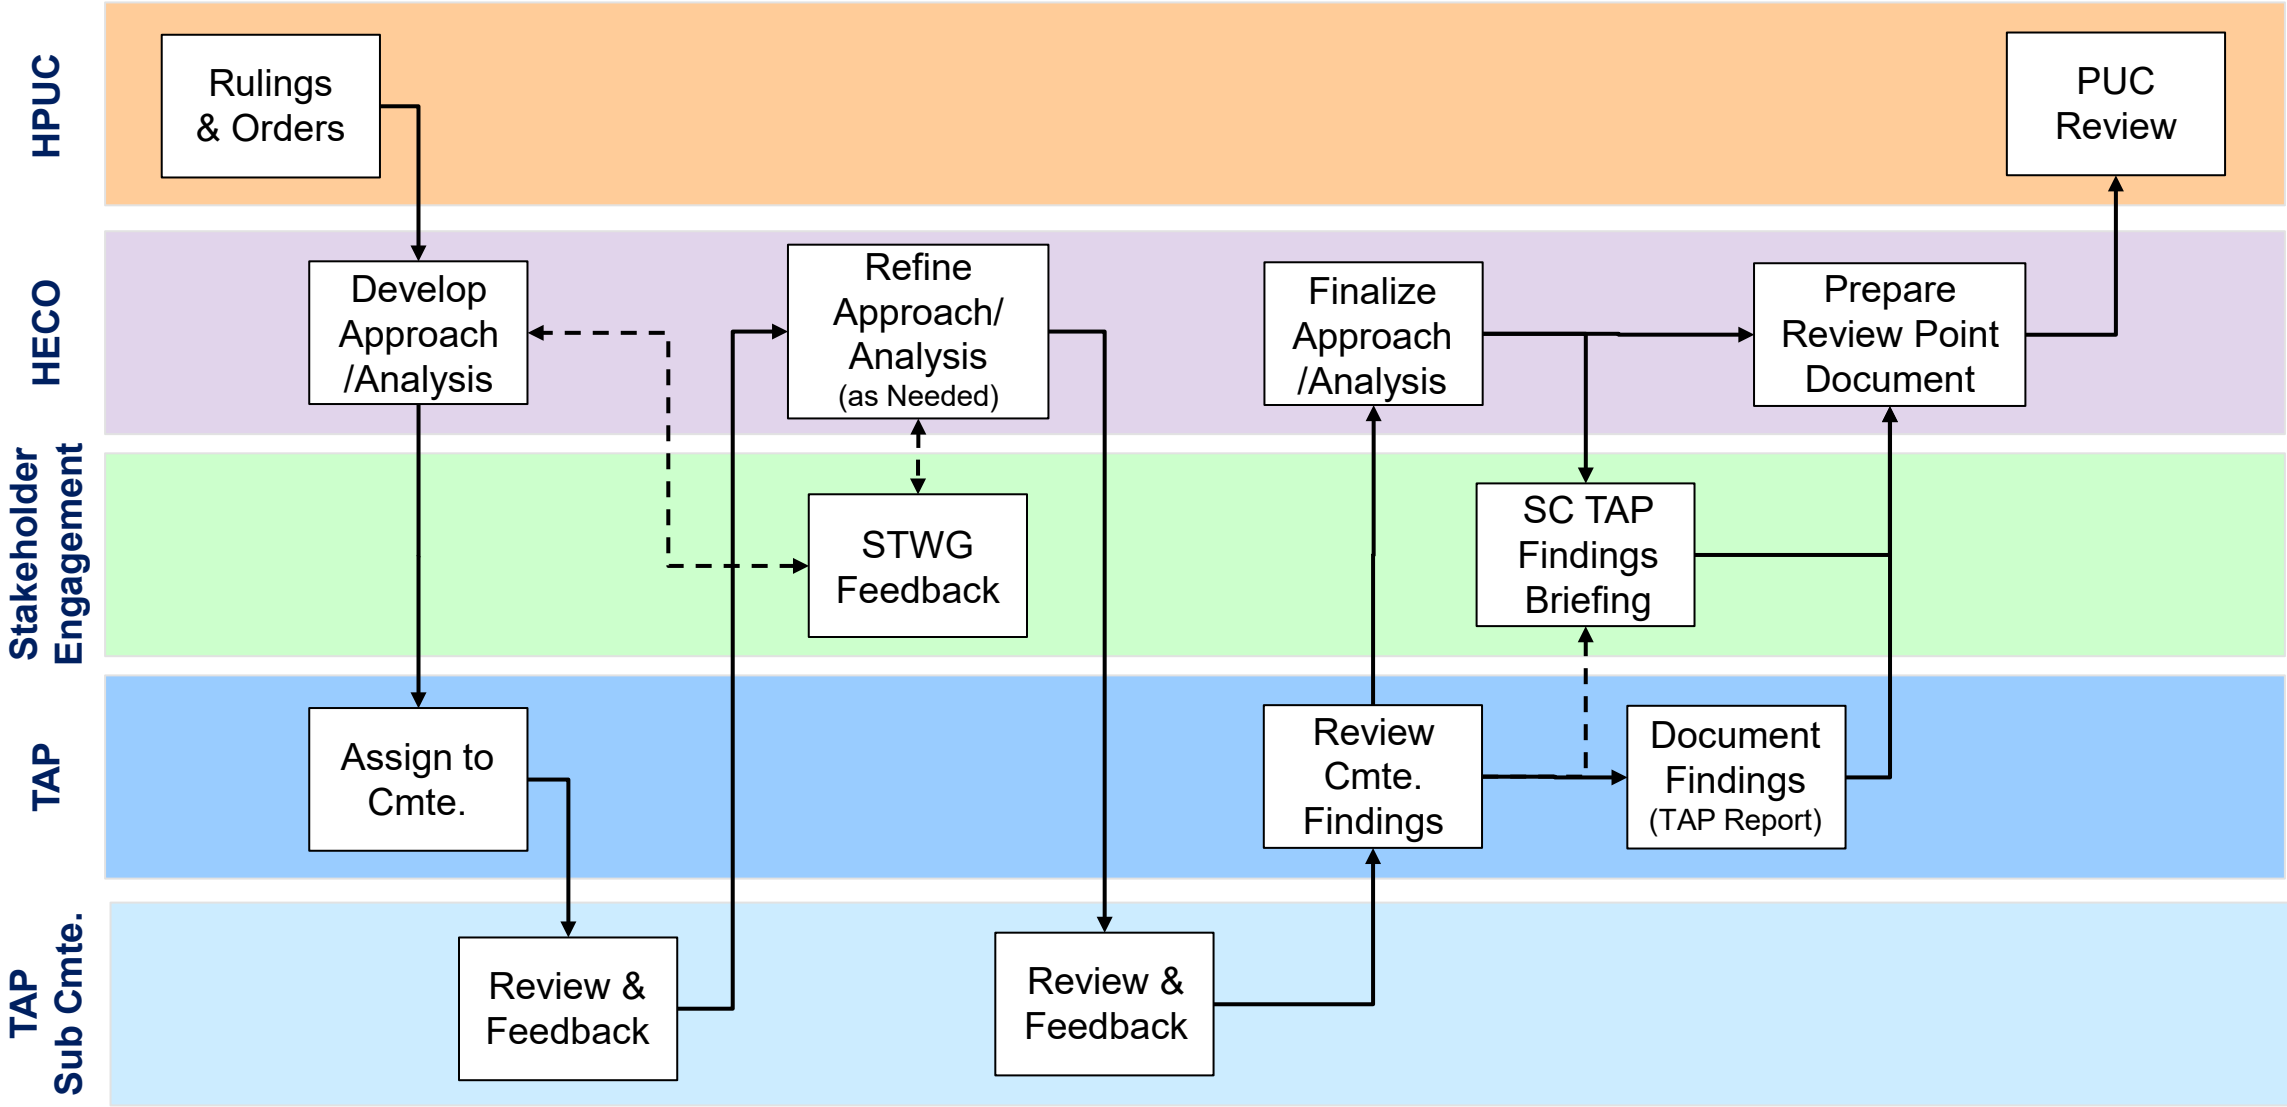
HPUC

Rulings & Orders

PUC Review

HECO

Develop Approach /Analysis

Refine Approach/ Analysis (as Needed)

Finalize Approach /Analysis

Prepare Review Point Document

Stakeholder Engagement

STWG Feedback

SC TAP Findings Briefing

TAP

Assign to Cmte.

Review Cmte. Findings

Document Findings (TAP Report)

TAP Sub Cmte.

Review & Feedback

Review & Feedback